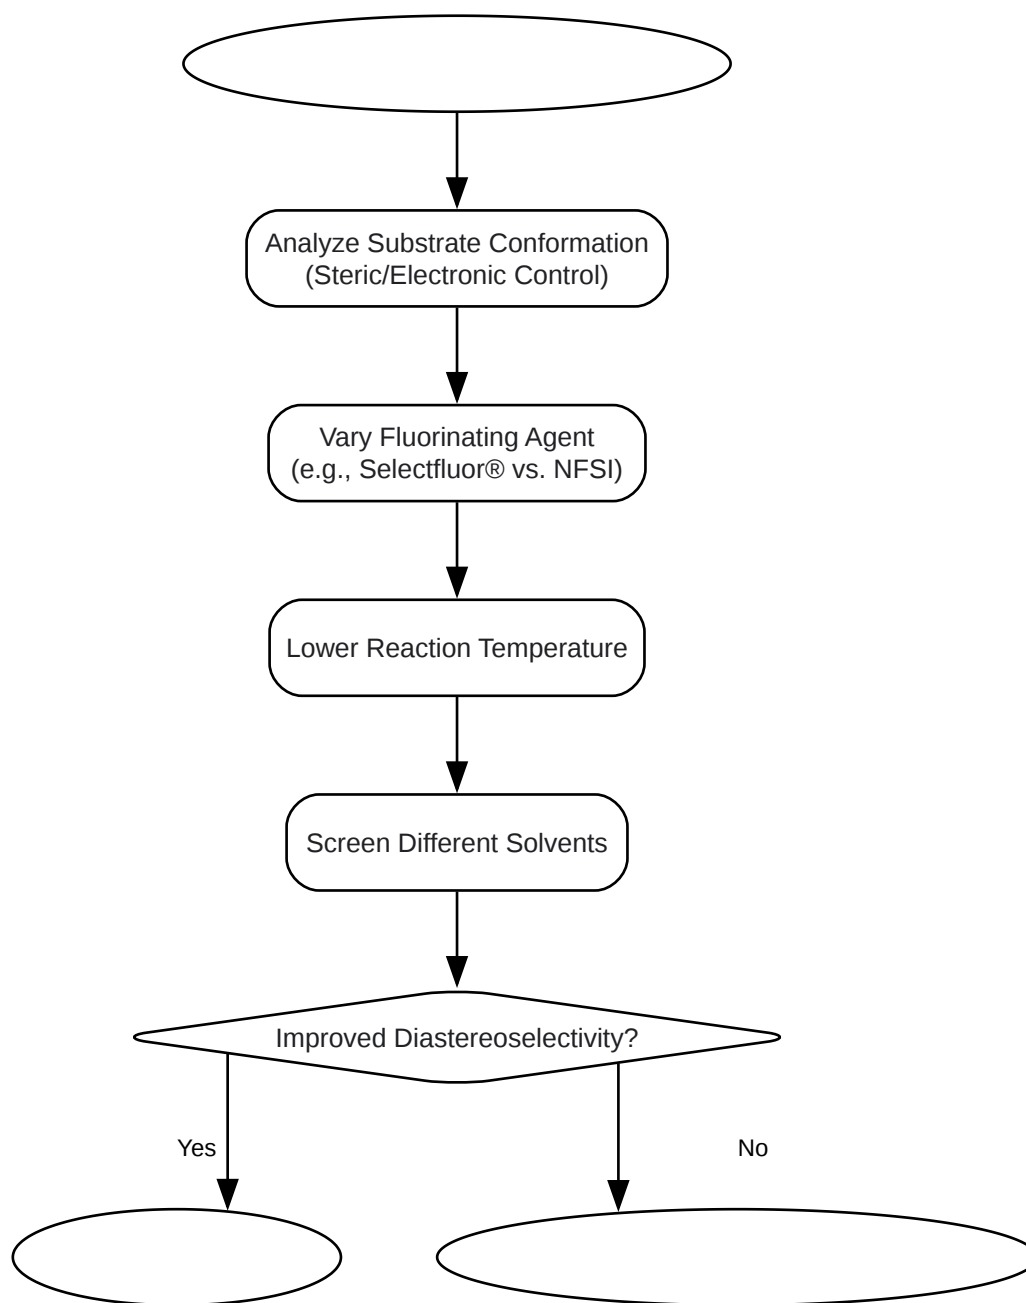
Analyze Substrate Conformation (Steric/Electronic Control)

Vary Fluorinating Agent (e.g., Selectfluor® vs. NFSI)

Lower Reaction Temperature

Screen Different Solvents

Improved Diastereoselectivity?

Yes

No